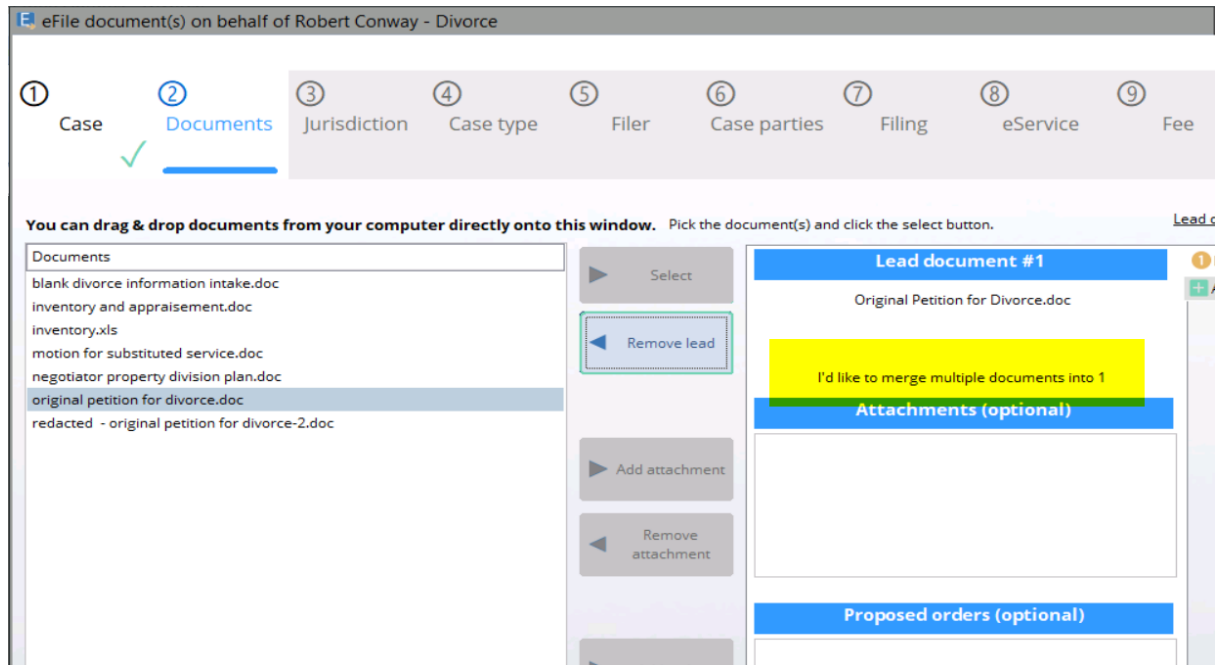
eFile document(s) on behalf of Robert Conway - Divorce

① Case
② Documents
③ Jurisdiction
④ Case type
⑤ Filer
⑥ Case parties
⑦ Filing
⑧ eService
⑨ Fee

You can drag & drop documents from your computer directly onto this window. Pick the document(s) and click the select button.

Lead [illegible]

| Documents |
|---|
| blank divorce information intake.doc |
| inventory and appraisement.doc |
| inventory.xls |
| motion for substituted service.doc |
| negotiator property division plan.doc |
| original petition for divorce.doc |
| redacted - original petition for divorce-2.doc |

Select

Remove lead

Add attachment

Remove attachment

Lead document #1

Original Petition for Divorce.doc

I'd like to merge multiple documents into 1

Attachments (optional)

Proposed orders (optional)